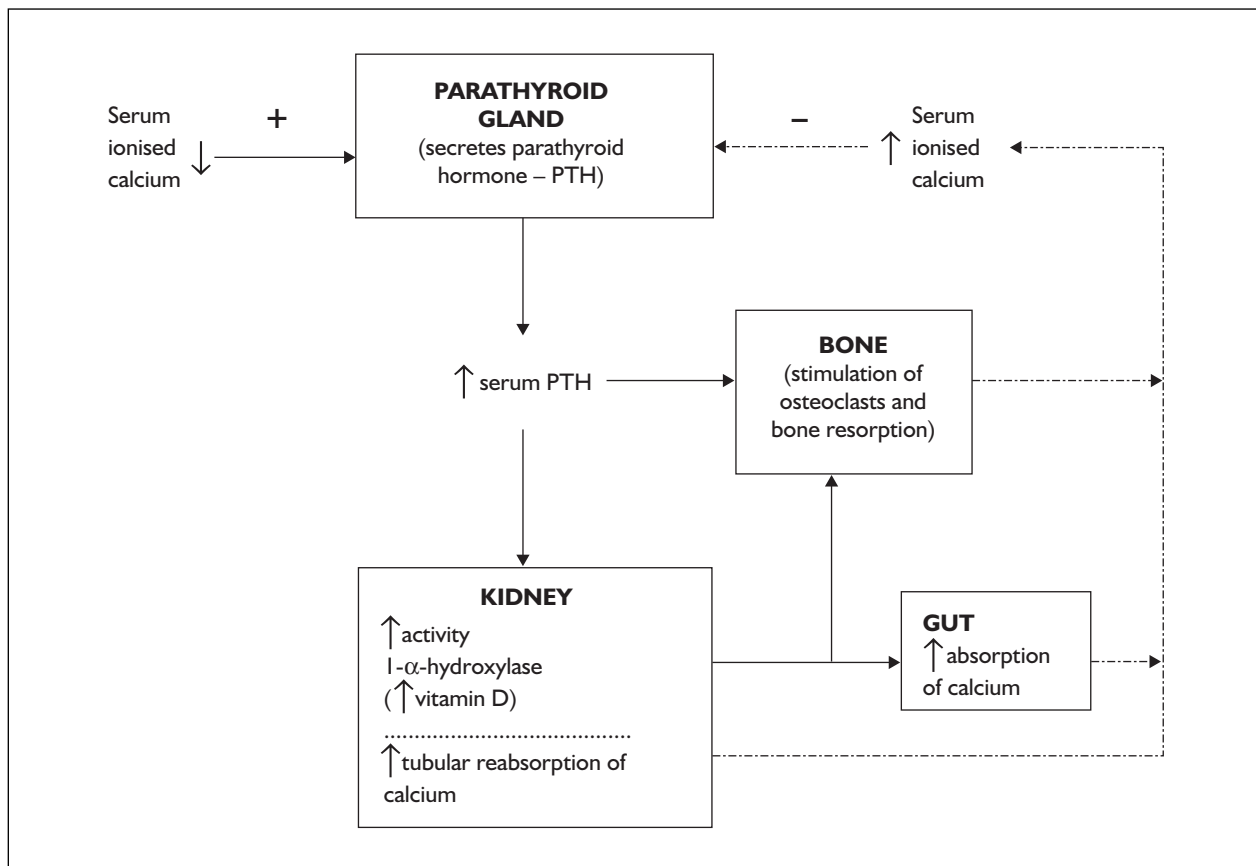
Serum ionised calcium ↓

+

**PARATHYROID GLAND**
(secretes parathyroid hormone – PTH)

–

↑ Serum ionised calcium

↑ serum PTH

**BONE**
(stimulation of osteoclasts and bone resorption)

**KIDNEY**
↑activity 1-$\alpha$-hydroxylase (↑vitamin D)
........................................
↑tubular reabsorption of calcium

**GUT**
↑absorption of calcium